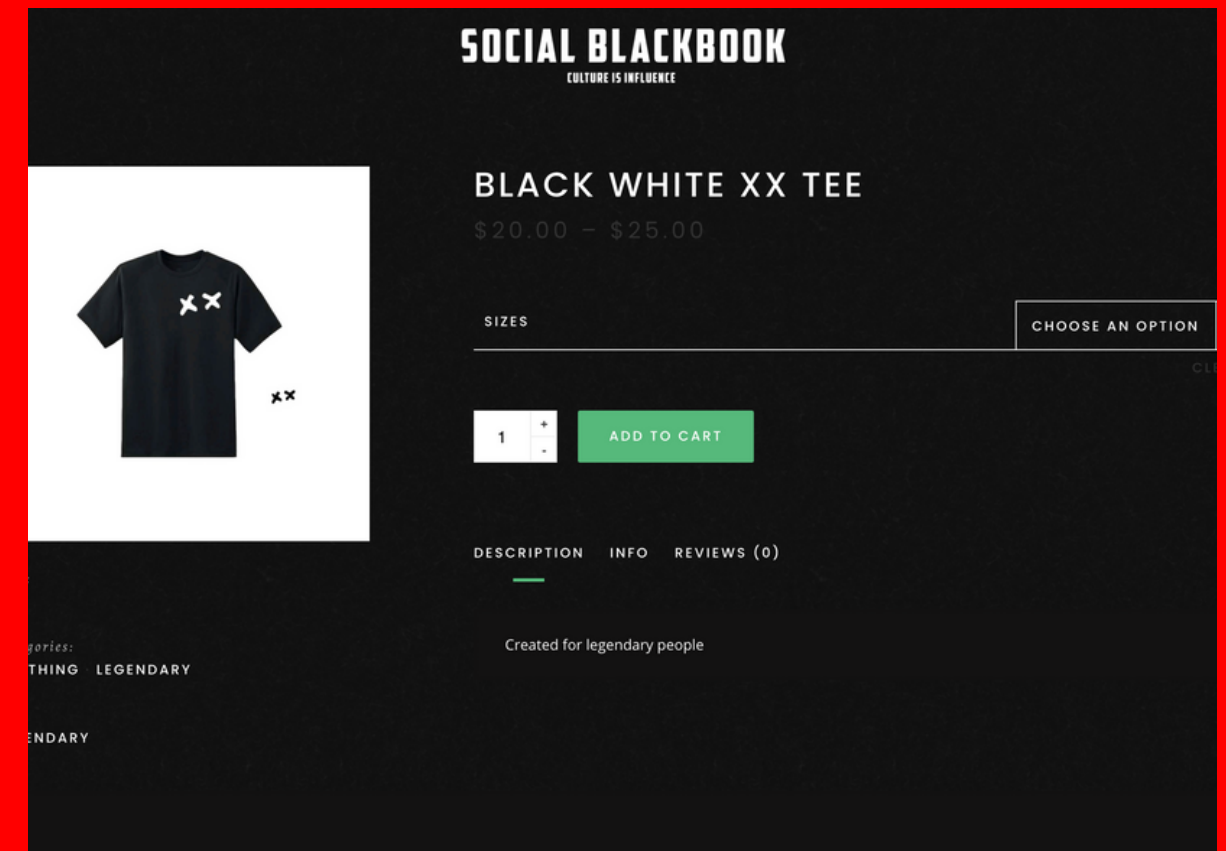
SOCIAL BLACKBOOK
CULTURE IS INFLUENCE

BLACK WHITE XX TEE
$20.00 – $25.00

SIZES
CHOOSE AN OPTION
CL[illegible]

1
+
-
ADD TO CART

DESCRIPTION INFO REVIEWS (0)

Created for legendary people

gories:
THING LEGENDARY

ENDARY